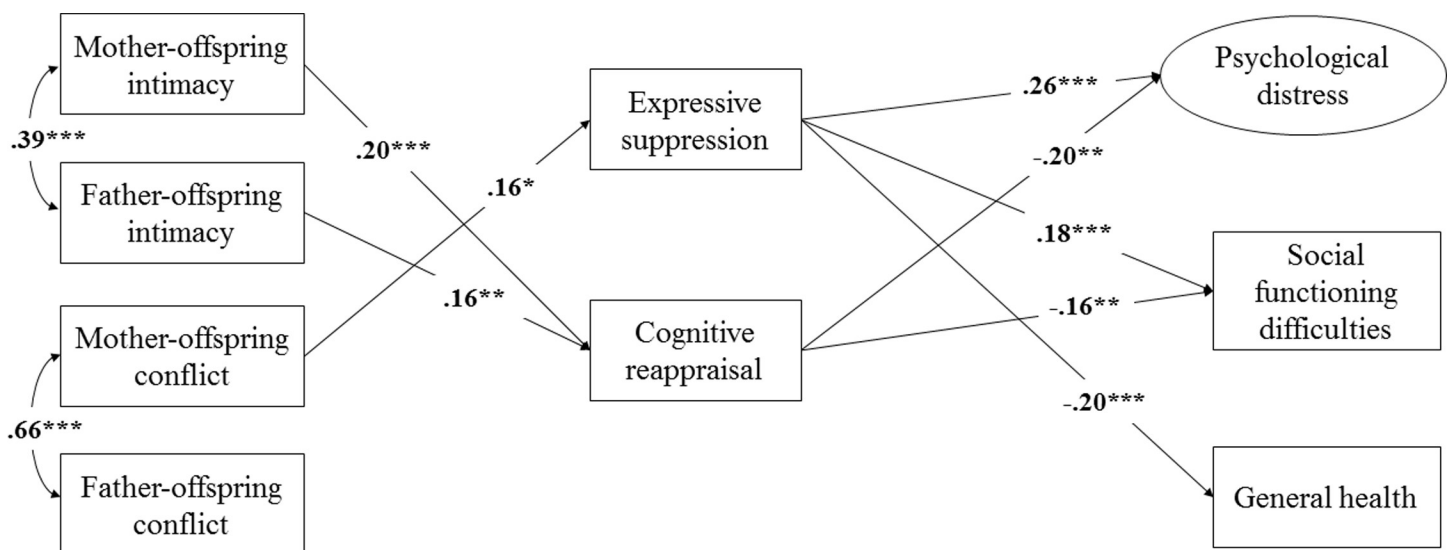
Mother-offspring intimacy

.39***

Father-offspring intimacy

Mother-offspring conflict

.66***

Father-offspring conflict

.20***

.16*

.16**

Expressive suppression

Cognitive reappraisal

.26***

-.20**

.18***

-.16**

-.20***

Psychological distress

Social functioning difficulties

General health